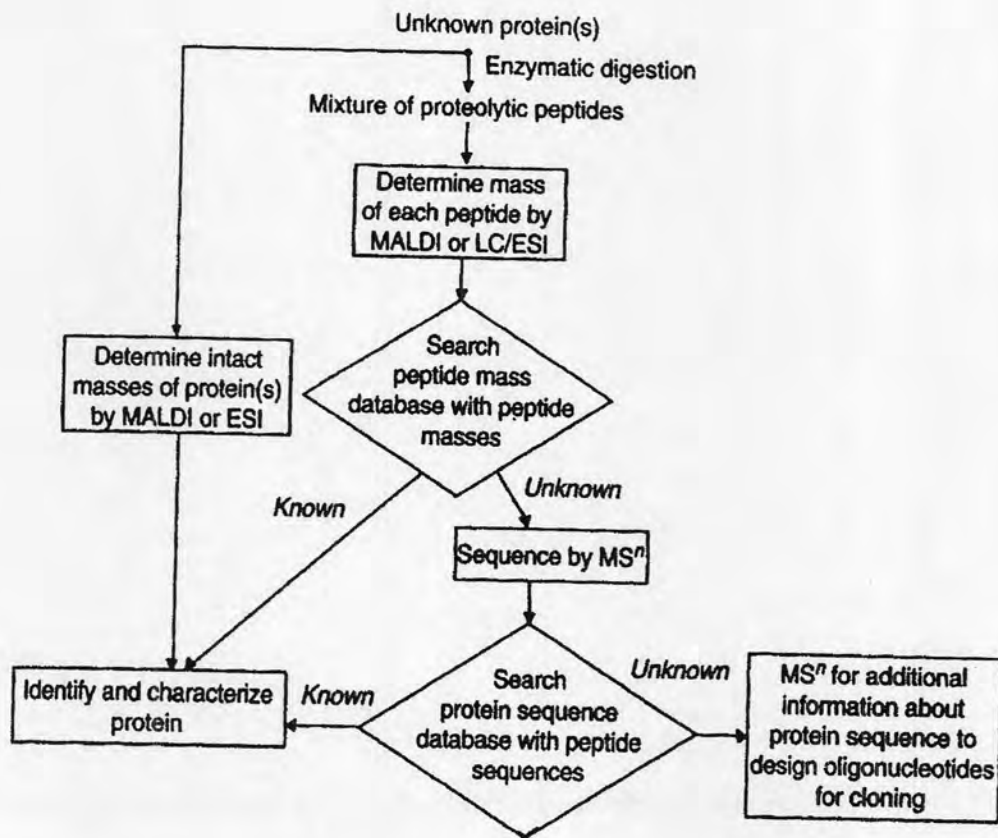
Unknown protein(s)

Enzymatic digestion

Mixture of proteolytic peptides

Determine mass of each peptide by MALDI or LC/ESI

Determine intact masses of protein(s) by MALDI or ESI

Search peptide mass database with peptide masses

Known

Unknown

Sequence by MS$^n$

Identify and characterize protein

Known

Search protein sequence database with peptide sequences

Unknown

MS$^n$ for additional information about protein sequence to design oligonucleotides for cloning